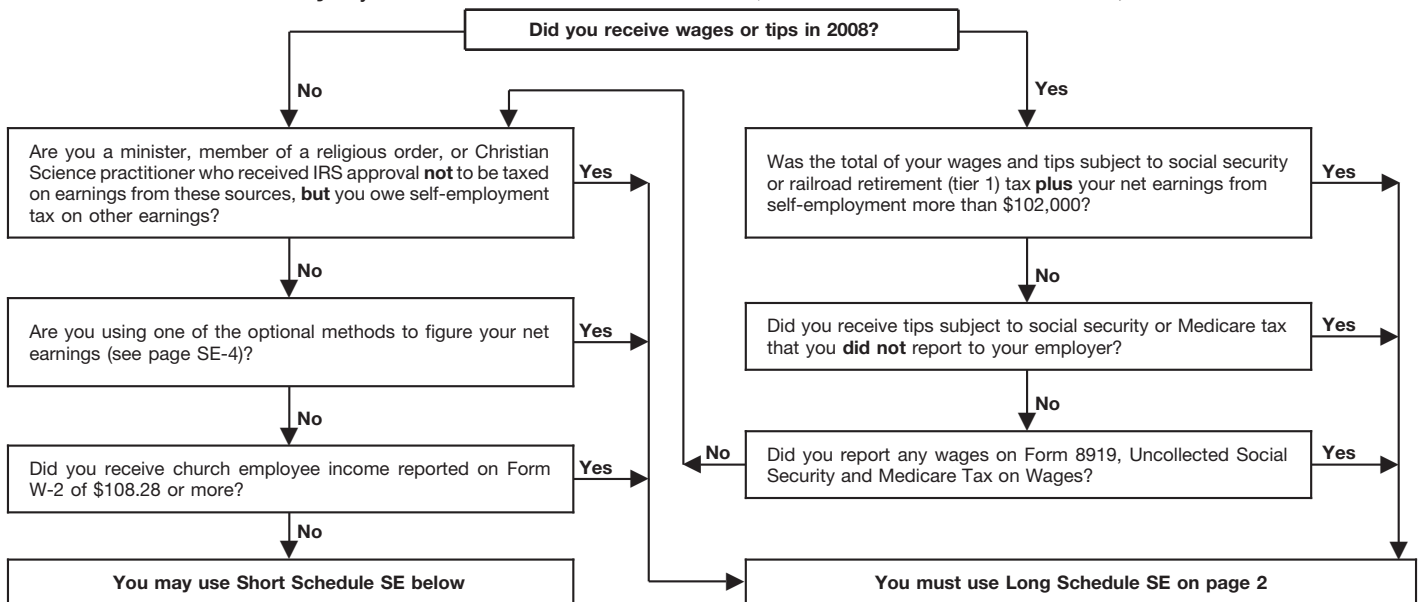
Did you receive wages or tips in 2008?

No

Yes

Are you a minister, member of a religious order, or Christian Science practitioner who received IRS approval **not** to be taxed on earnings from these sources, **but** you owe self-employment tax on other earnings?

Yes

Was the total of your wages and tips subject to social security or railroad retirement (tier 1) tax **plus** your net earnings from self-employment more than $102,000?

Yes

No

No

Are you using one of the optional methods to figure your net earnings (see page SE-4)?

Yes

Did you receive tips subject to social security or Medicare tax that you **did not** report to your employer?

Yes

No

No

Did you receive church employee income reported on Form W-2 of $108.28 or more?

Yes

No

Did you report any wages on Form 8919, Uncollected Social Security and Medicare Tax on Wages?

Yes

No

You may use Short Schedule SE below

You must use Long Schedule SE on page 2